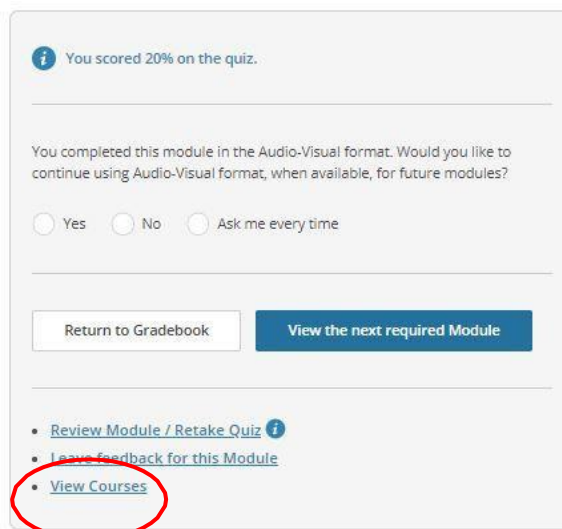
You scored 20% on the quiz.

You completed this module in the Audio-Visual format. Would you like to continue using Audio-Visual format, when available, for future modules?

Yes No Ask me every time

Return to Gradebook

View the next required Module

- Review Module / Retake Quiz
- Leave feedback for this Module
- View Courses